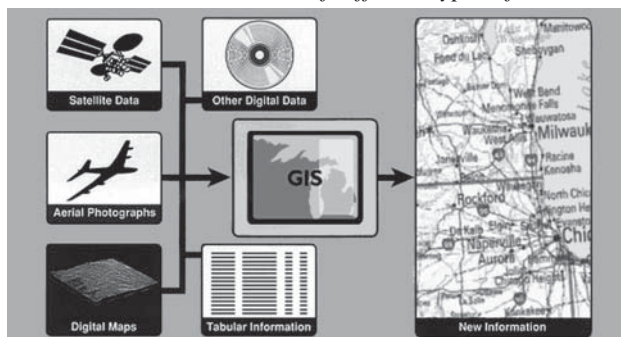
Satellite Data

Other Digital Data

Aerial Photographs

GIS

Digital Maps

Tabular Information

Manitowoc
Oshkosh
Sheboygan
Fond du Lac
West Bend
Menomonee Falls
Waukesha
Milwaukee
Janesville
Racine
Kenosha
Rockford
North Chicago
DeKalb
Naperville
Aurora
Chic

New Information